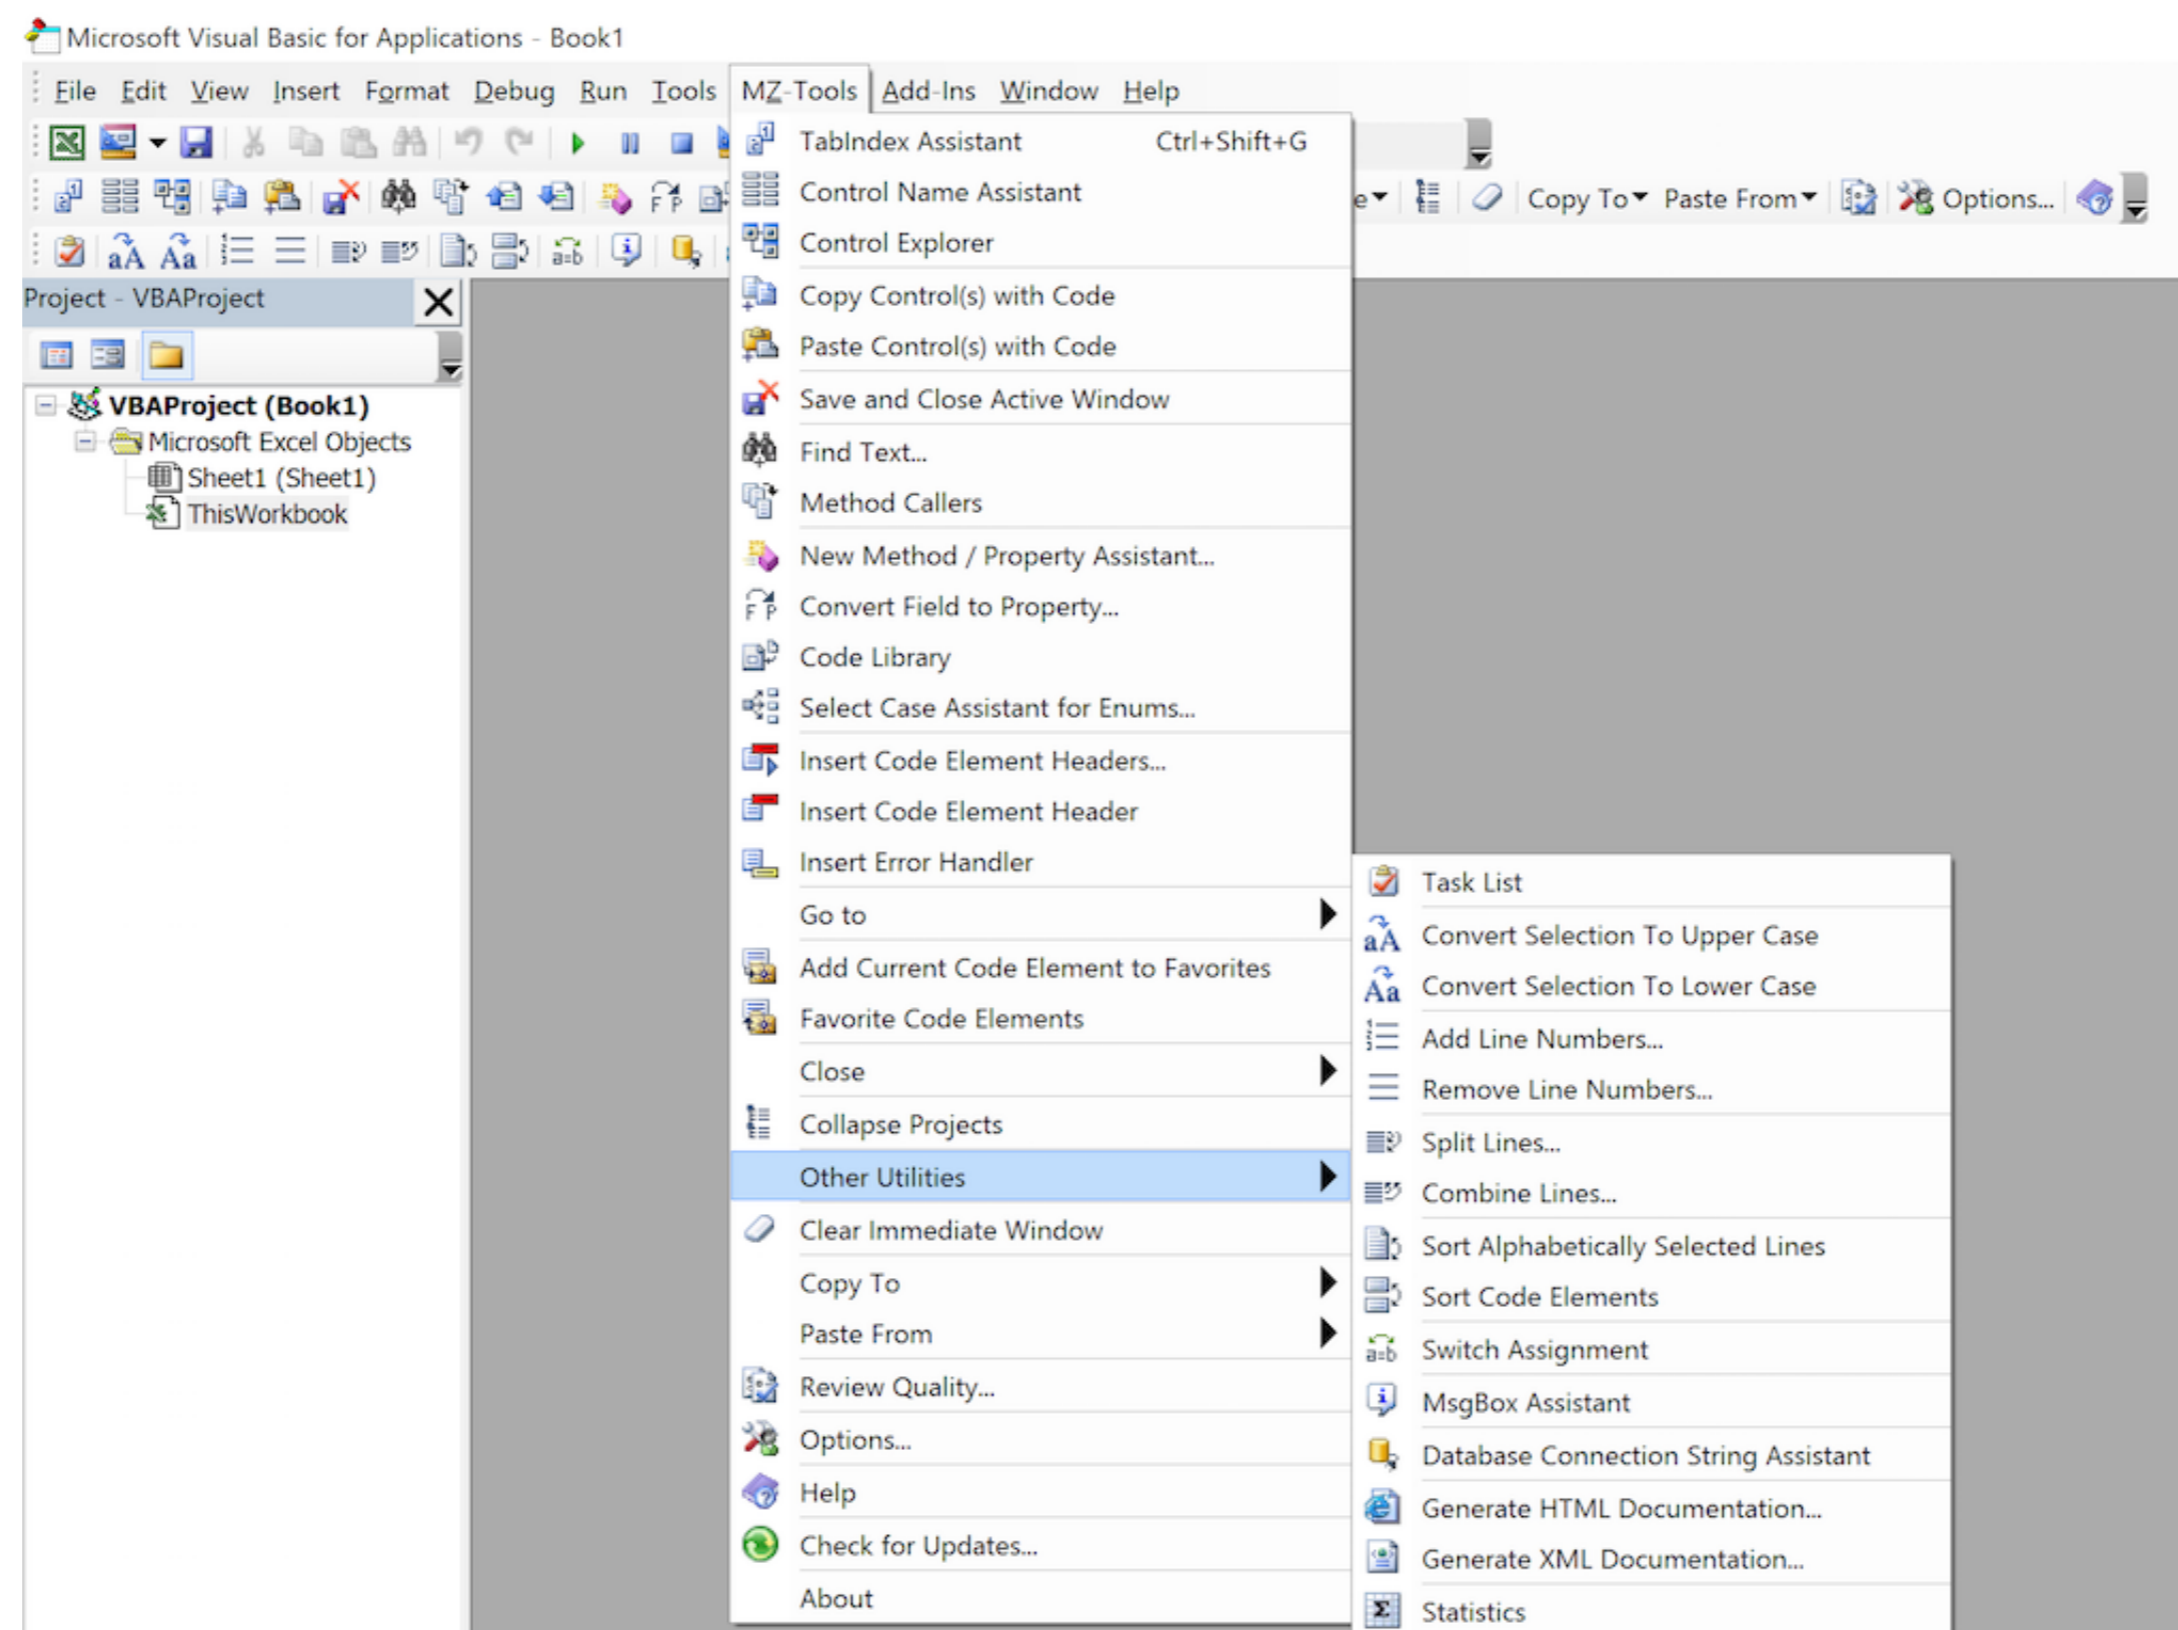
Microsoft Visual Basic for Applications - Book1

File Edit View Insert Format Debug Run Tools MZ-Tools Add-Ins Window Help

e▾ Copy To▾ Paste From▾ Options...

Project - VBAProject

VBAProject (Book1)
Microsoft Excel Objects
Sheet1 (Sheet1)
ThisWorkbook

TabIndex Assistant Ctrl+Shift+G
Control Name Assistant
Control Explorer
Copy Control(s) with Code
Paste Control(s) with Code
Save and Close Active Window
Find Text...
Method Callers
New Method / Property Assistant...
Convert Field to Property...
Code Library
Select Case Assistant for Enums...
Insert Code Element Headers...
Insert Code Element Header
Insert Error Handler
Go to
Add Current Code Element to Favorites
Favorite Code Elements
Close
Collapse Projects
Other Utilities
Clear Immediate Window
Copy To
Paste From
Review Quality...
Options...
Help
Check for Updates...
About

Task List
Convert Selection To Upper Case
Convert Selection To Lower Case
Add Line Numbers...
Remove Line Numbers...
Split Lines...
Combine Lines...
Sort Alphabetically Selected Lines
Sort Code Elements
Switch Assignment
MsgBox Assistant
Database Connection String Assistant
Generate HTML Documentation...
Generate XML Documentation...
Statistics